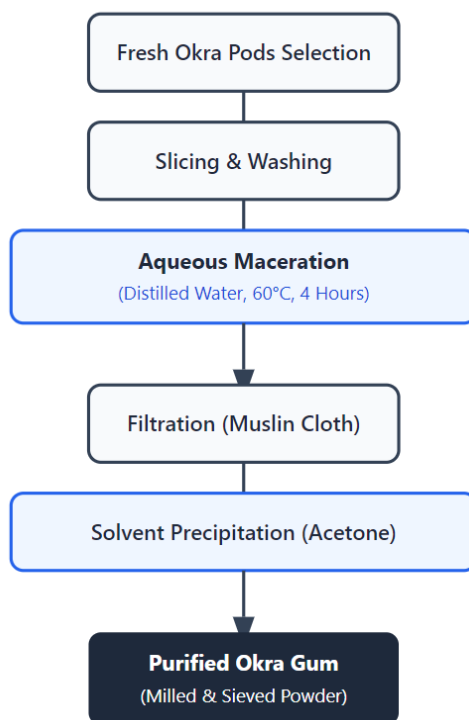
Fresh Okra Pods Selection

Slicing & Washing

Aqueous Maceration
(Distilled Water, 60°C, 4 Hours)

Filtration (Muslin Cloth)

Solvent Precipitation (Acetone)

Purified Okra Gum
(Milled & Sieved Powder)